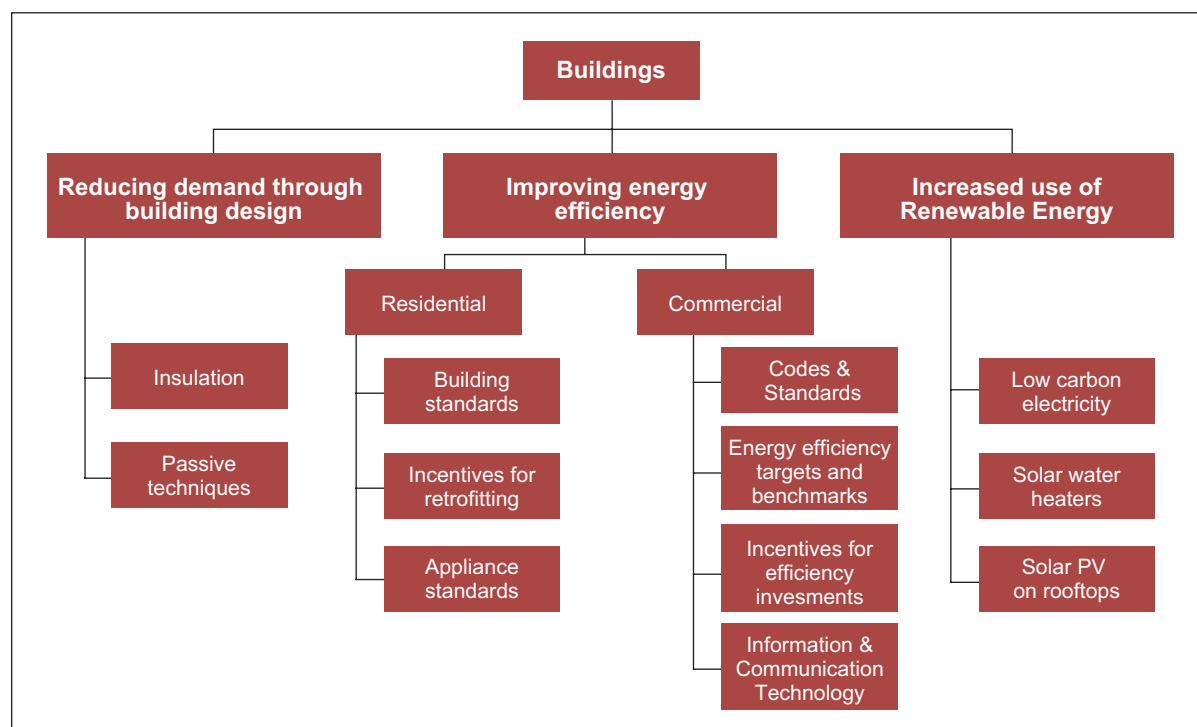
Buildings

Reducing demand through building design

Insulation

Passive techniques

Improving energy efficiency

Residential

Building standards

Incentives for retrofitting

Appliance standards

Commercial

Codes & Standards

Energy efficiency targets and benchmarks

Incentives for efficiency invesments

Information & Communication Technology

Increased use of Renewable Energy

Low carbon electricity

Solar water heaters

Solar PV on rooftops